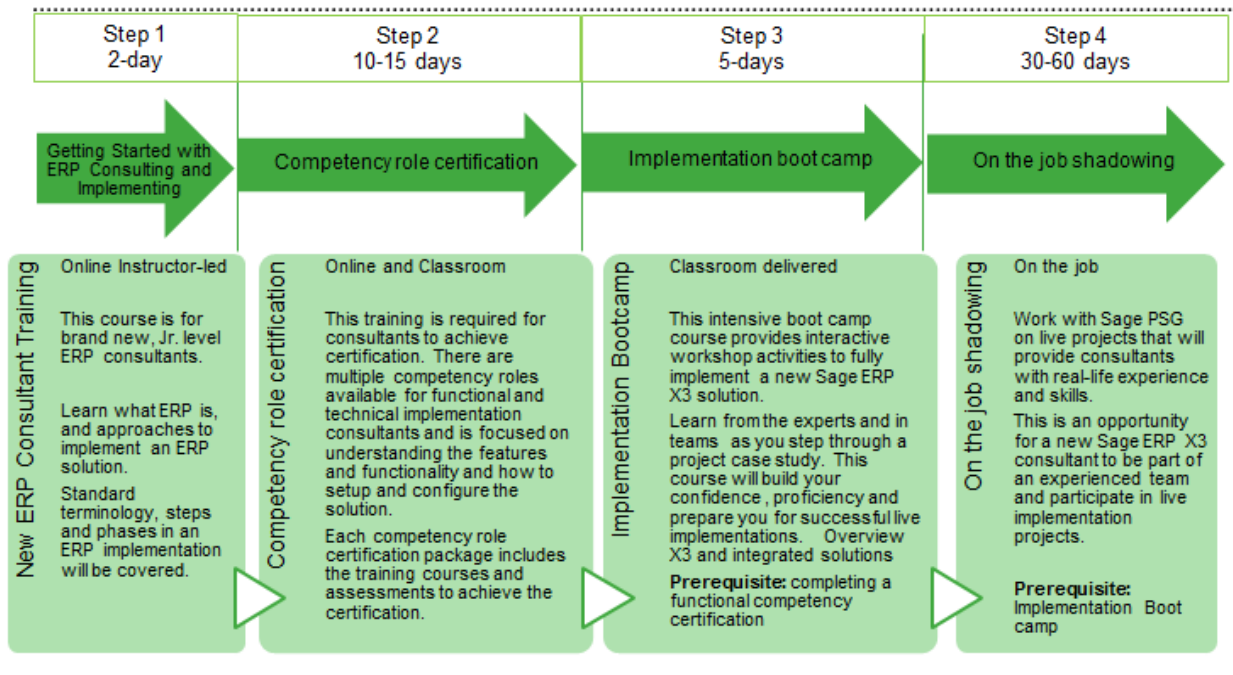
Step 1
2-day

Step 2
10-15 days

Step 3
5-days

Step 4
30-60 days

Getting Started with ERP Consulting and Implementing

Competency role certification

Implementation boot camp

On the job shadowing

New ERP Consultant Training

Online Instructor-led

This course is for brand new, Jr. level ERP consultants.

Learn what ERP is, and approaches to implement an ERP solution.

Standard terminology, steps and phases in an ERP implementation will be covered.

Competency role certification

Online and Classroom

This training is required for consultants to achieve certification. There are multiple competency roles available for functional and technical implementation consultants and is focused on understanding the features and functionality and how to setup and configure the solution.

Each competency role certification package includes the training courses and assessments to achieve the certification.

Implementation Bootcamp

Classroom delivered

This intensive boot camp course provides interactive workshop activities to fully implement a new Sage ERP X3 solution.

Learn from the experts and in teams as you step through a project case study. This course will build your confidence , proficiency and prepare you for successful live implementations. Overview X3 and integrated solutions

**Prerequisite:** completing a functional competency certification

On the job shadowing

On the job

Work with Sage PSG on live projects that will provide consultants with real-life experience and skills.

This is an opportunity for a new Sage ERP X3 consultant to be part of an experienced team and participate in live implementation projects.

**Prerequisite:**
Implementation Boot camp